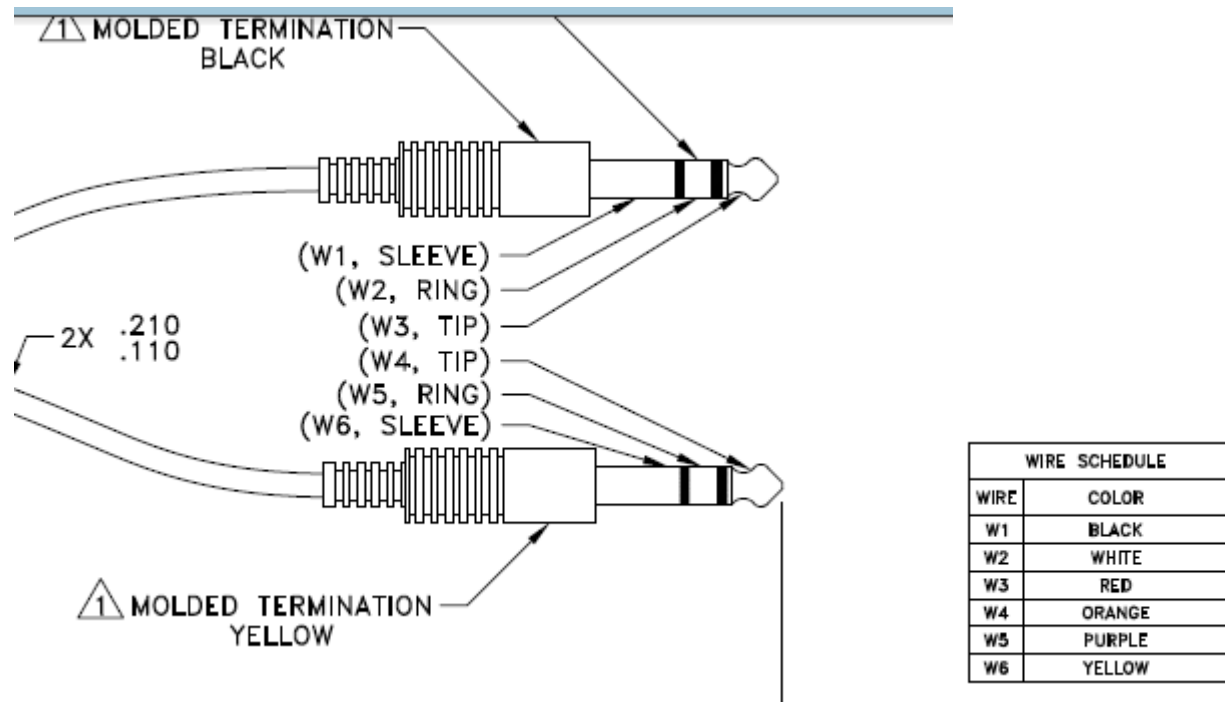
1 MOLDED TERMINATION
BLACK

(W1, SLEEVE)
(W2, RING)
(W3, TIP)

2X $\frac{.210}{.110}$

(W4, TIP)
(W5, RING)
(W6, SLEEVE)

1 MOLDED TERMINATION
YELLOW

| WIRE SCHEDULE | |
|---|---|
| WIRE | COLOR |
| W1 | BLACK |
| W2 | WHITE |
| W3 | RED |
| W4 | ORANGE |
| W5 | PURPLE |
| W6 | YELLOW |